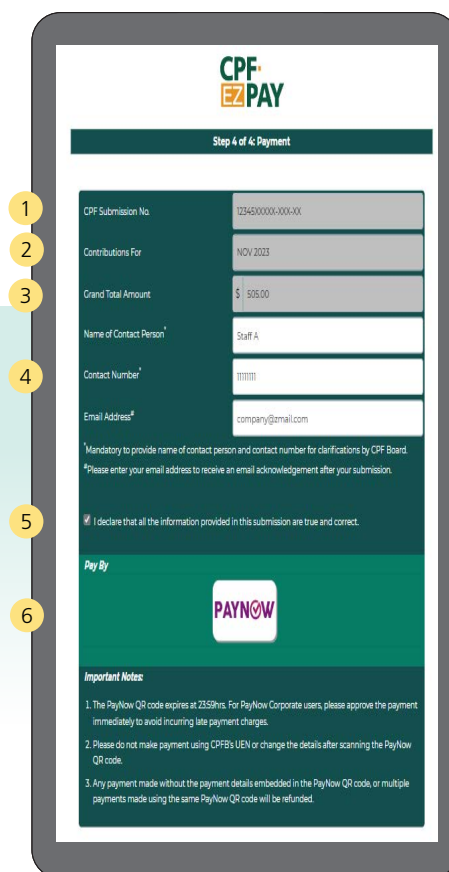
CPF EZ PAY

Step 4 of 4: Payment

1 CPF Submission No. 12345XXXXX-XXX-XX

2 Contributions For NOV 2023

3 Grand Total Amount $ 505.00

Name of Contact Person* Staff A

4 Contact Number* 1111111

Email Address# company@zmail.com

*Mandatory to provide name of contact person and contact number for clarifications by CPF Board.
#Please enter your email address to receive an email acknowledgement after your submission.

5 I declare that all the information provided in this submission are true and correct.

Pay By

6 PAYNOW

Important Notes:

1. The PayNow QR code expires at 23:59hrs. For PayNow Corporate users, please approve the payment immediately to avoid incurring late payment charges.

2. Please do not make payment using CPFB's UEN or change the details after scanning the PayNow QR code.

3. Any payment made without the payment details embedded in the PayNow QR code, or multiple payments made using the same PayNow QR code will be refunded.